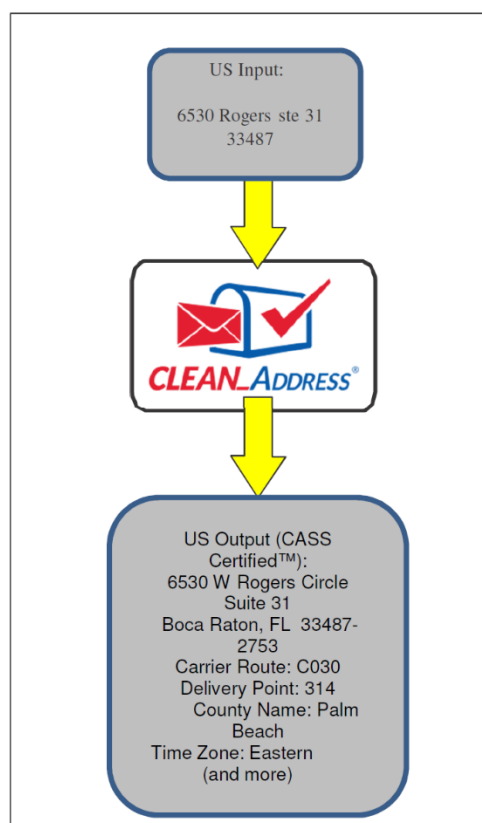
US Input:

6530 Rogers ste 31
33487

CLEAN_ADDRESS®

US Output (CASS Certified™):
6530 W Rogers Circle
Suite 31
Boca Raton, FL 33487-2753
Carrier Route: C030
Delivery Point: 314
County Name: Palm Beach
Time Zone: Eastern
(and more)